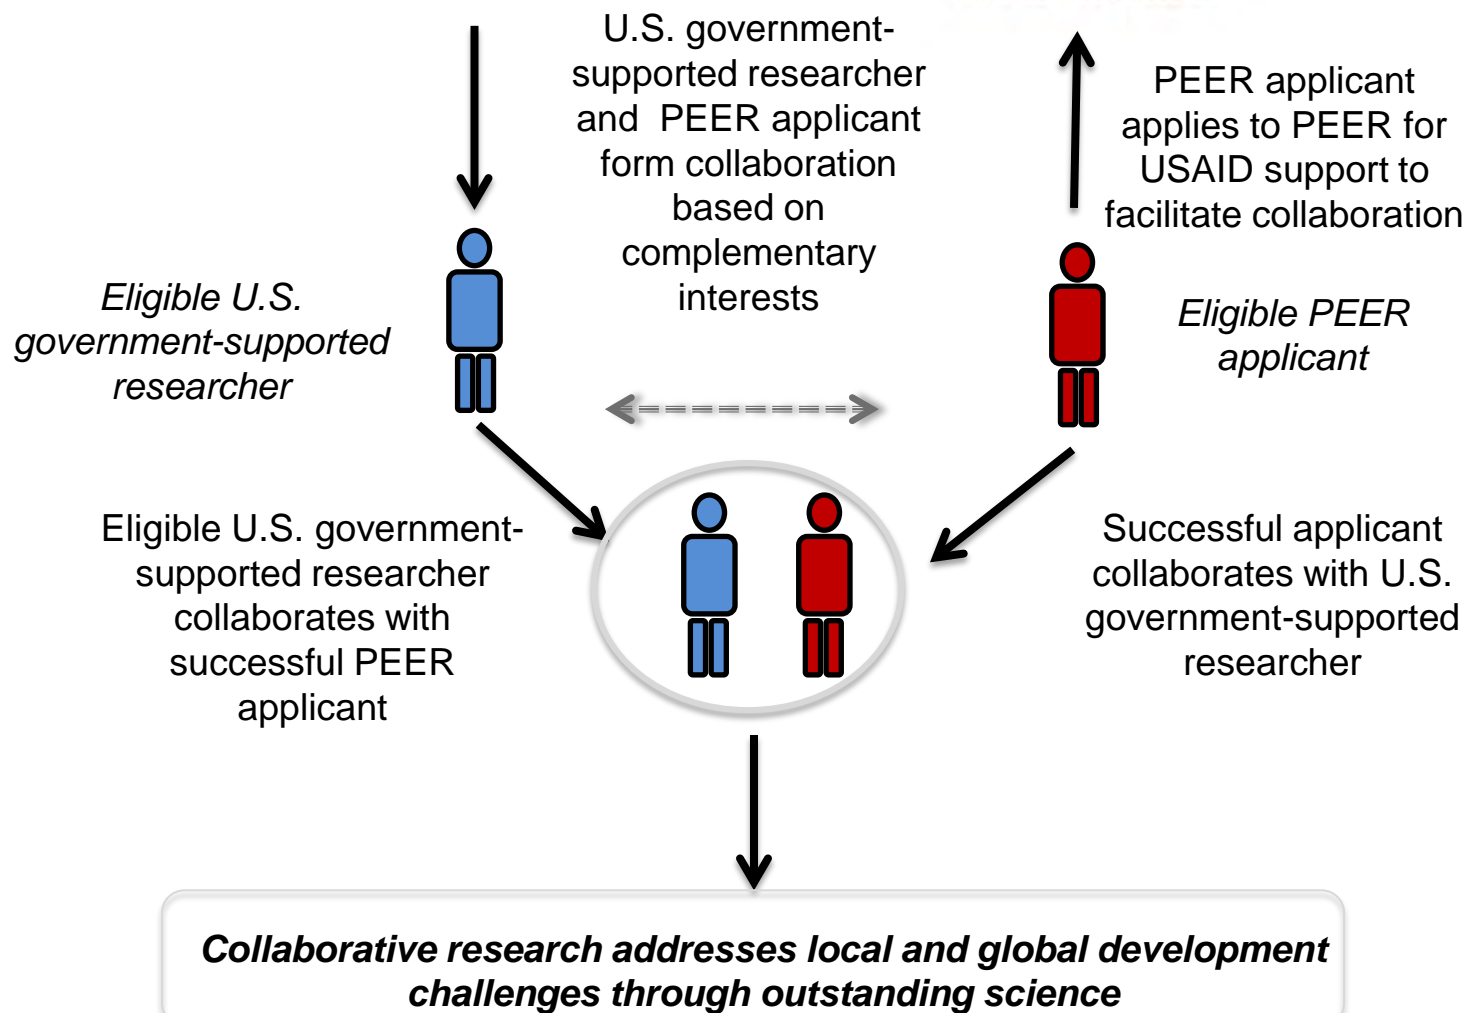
U.S. government-supported researcher and PEER applicant form collaboration based on complementary interests

PEER applicant applies to PEER for USAID support to facilitate collaboration

*Eligible U.S. government-supported researcher*

*Eligible PEER applicant*

Eligible U.S. government-supported researcher collaborates with successful PEER applicant

Successful applicant collaborates with U.S. government-supported researcher

***Collaborative research addresses local and global development challenges through outstanding science***